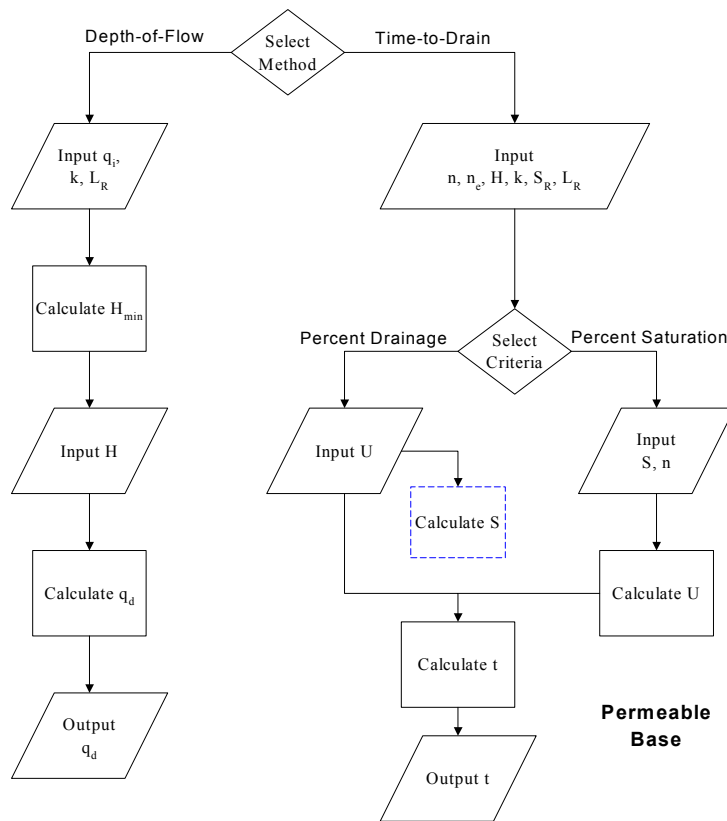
Select Method

Depth-of-Flow

Time-to-Drain

Input $q_i$, k, $L_R$

Calculate $H_{min}$

Input H

Calculate $q_d$

Output $q_d$

Input n, $n_e$, H, k, $S_R$, $L_R$

Select Criteria

Percent Drainage

Percent Saturation

Input U

Calculate S

Input S, n

Calculate U

Calculate t

Output t

Permeable Base